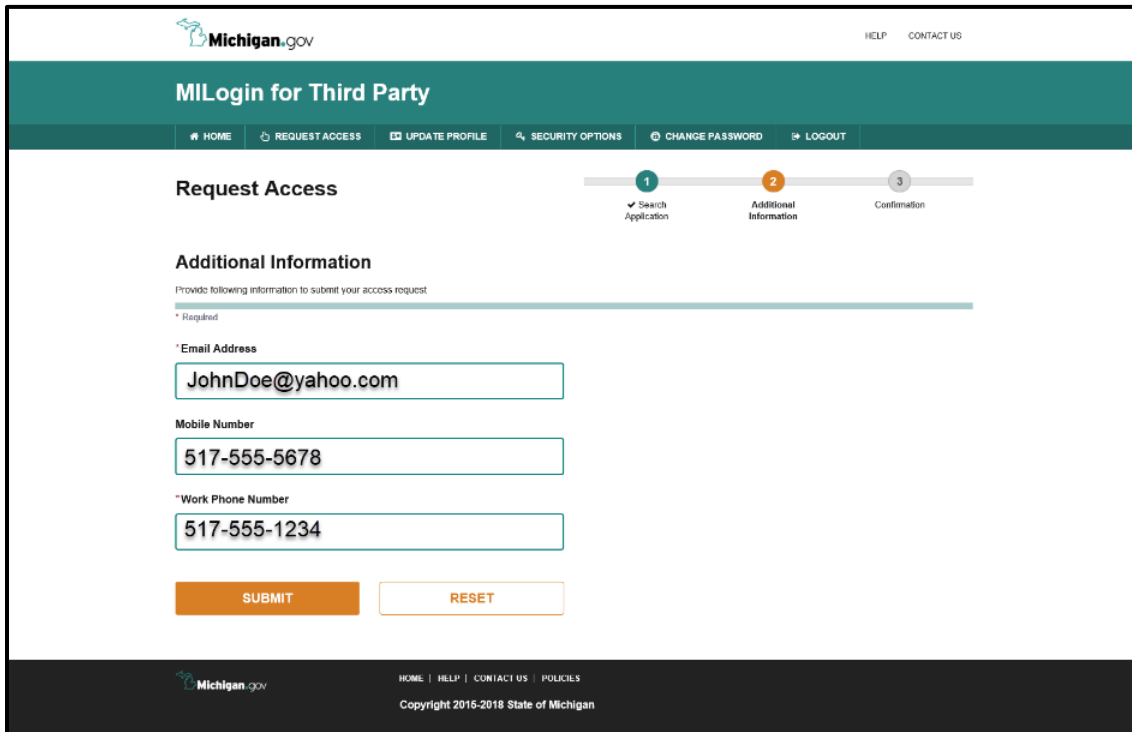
Michigan.gov

HELP CONTACT US

MILogin for Third Party

HOME REQUEST ACCESS UPDATE PROFILE SECURITY OPTIONS CHANGE PASSWORD LOGOUT

Request Access

1 ✔ Search Application

2 Additional Information

3 Confirmation

Additional Information

Provide following information to submit your access request

* Required

*Email Address

JohnDoe@yahoo.com

Mobile Number

517-555-5678

*Work Phone Number

517-555-1234

SUBMIT

RESET

Michigan.gov

HOME | HELP | CONTACT US | POLICIES

Copyright 2015-2018 State of Michigan